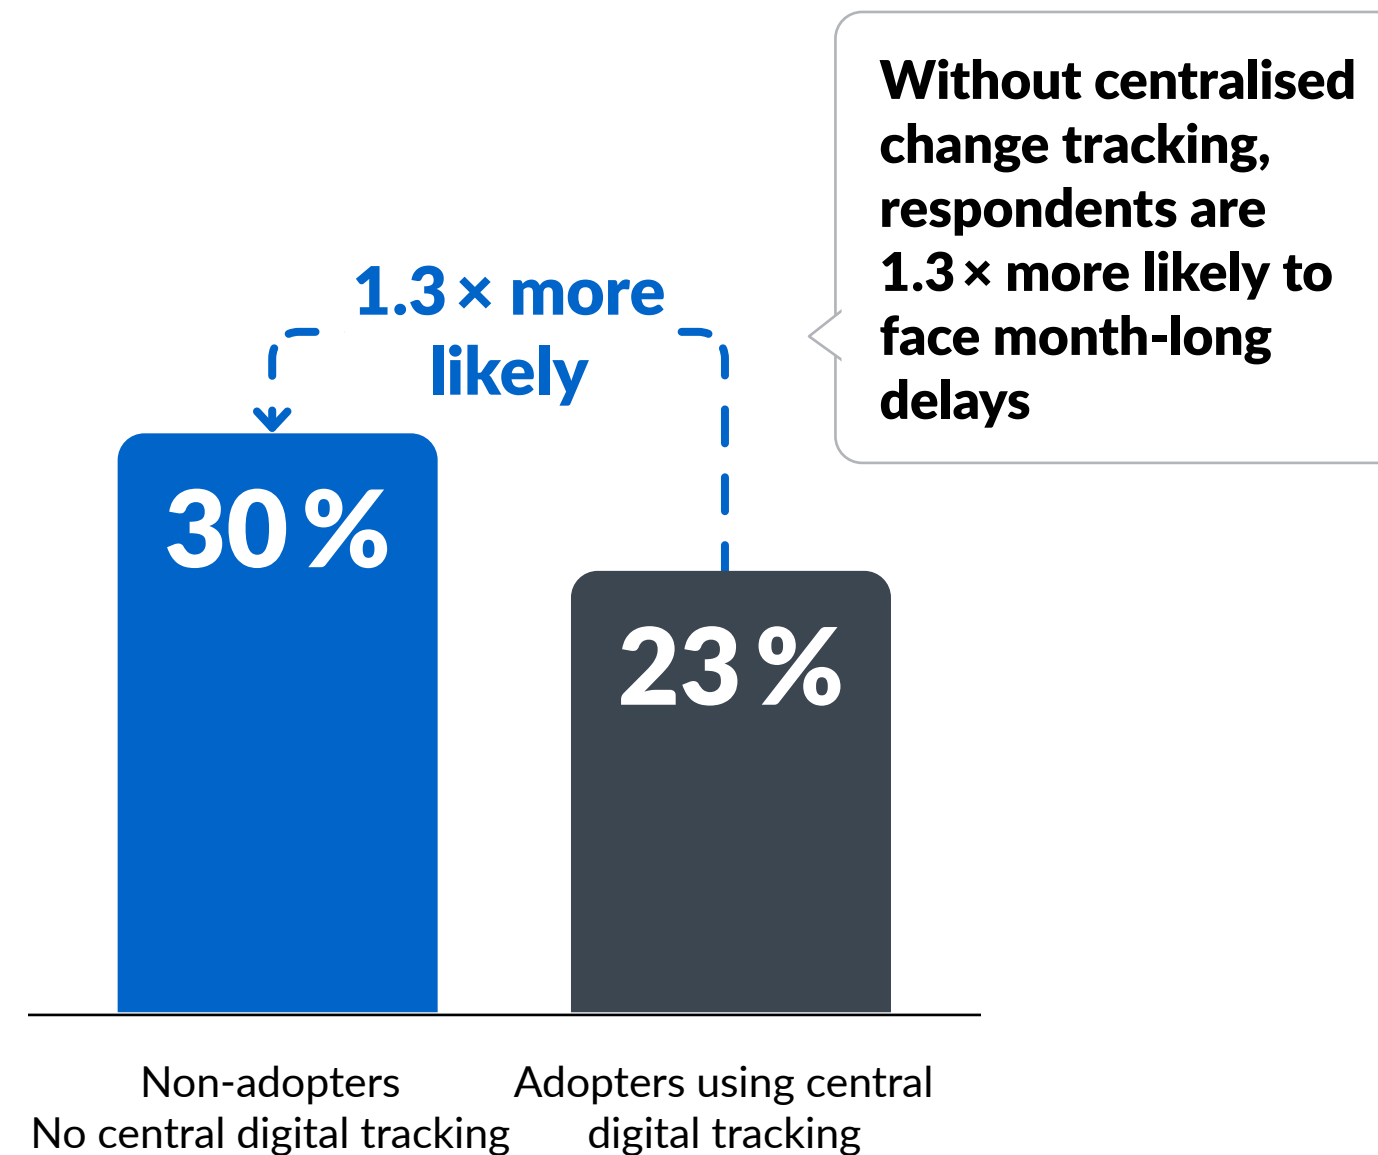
Without centralised change tracking, respondents are 1.3 × more likely to face month-long delays

1.3 × more likely

30 %

23 %

Non-adopters
No central digital tracking

Adopters using central digital tracking